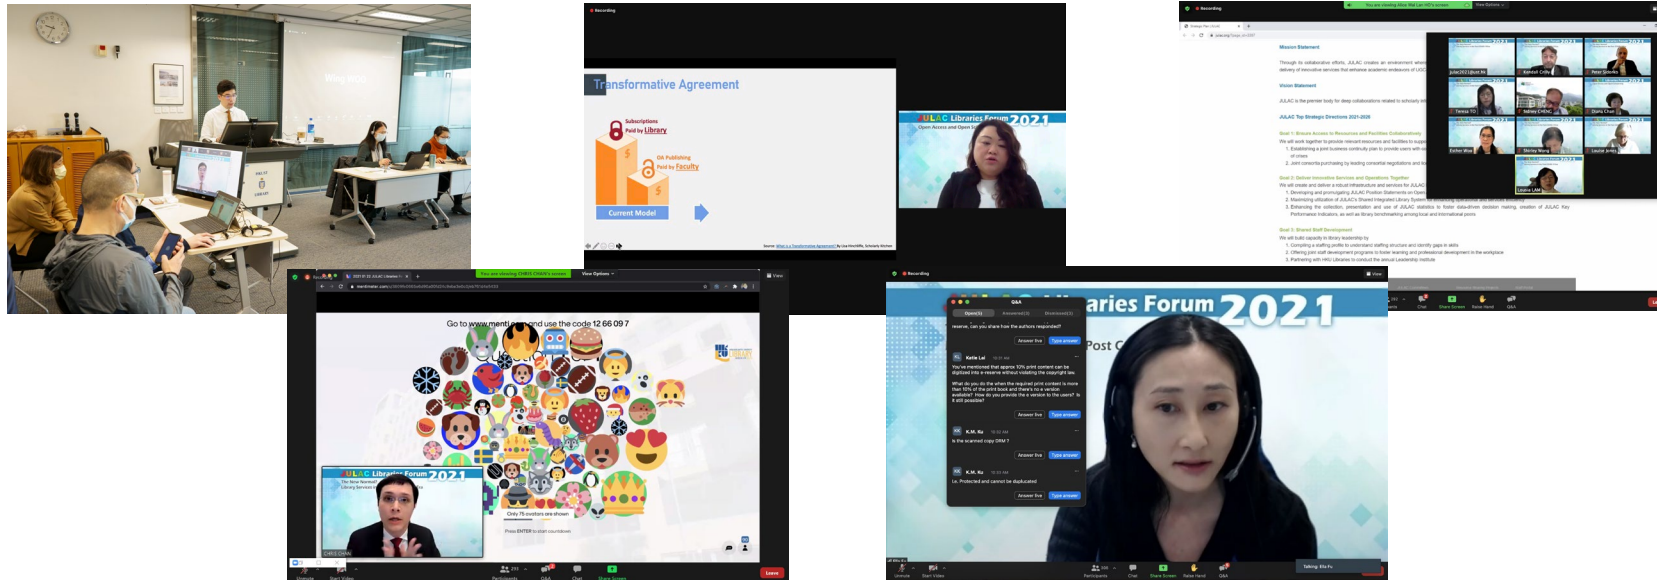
Recording

Transformative Agreement

Subscriptions Paid by Library

OA Publishing Paid by Faculty

Current Model

JULAC Libraries Forum 2021

Open Access and Open Sc

Recording

Mission Statement

Vision Statement

JULAC Top Strategic Directions 2021-2026

Go to www.menti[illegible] and use the code 12 66 09 7

Only 75 avatars are shown

Press ENTER to start countdown

JULAC Libraries Forum 2021

The New Normal?

CHRIS CHAN

Leave

Recording

Q&A

Open(3) Answered(3) Dismissed(2)

reserve, can you share how the authors responded?

Answer live Type answer

Katie Lai

You've mentioned that approx 10% print content can be digitized into e-reserve without violating the copyright law.

What do you do when the required print content is more than 10% of the print book and there's no e version available? How do you provide the e version to the users? Is it still possible?

Answer live Type answer

K.M. Ku

Is the scanned copy DRM ?

Answer live Type answer

K.M. Ku

i.e. Protected and cannot be duplicated

Answer live Type answer

aries Forum 2021

Post

Talking: Ella Fu